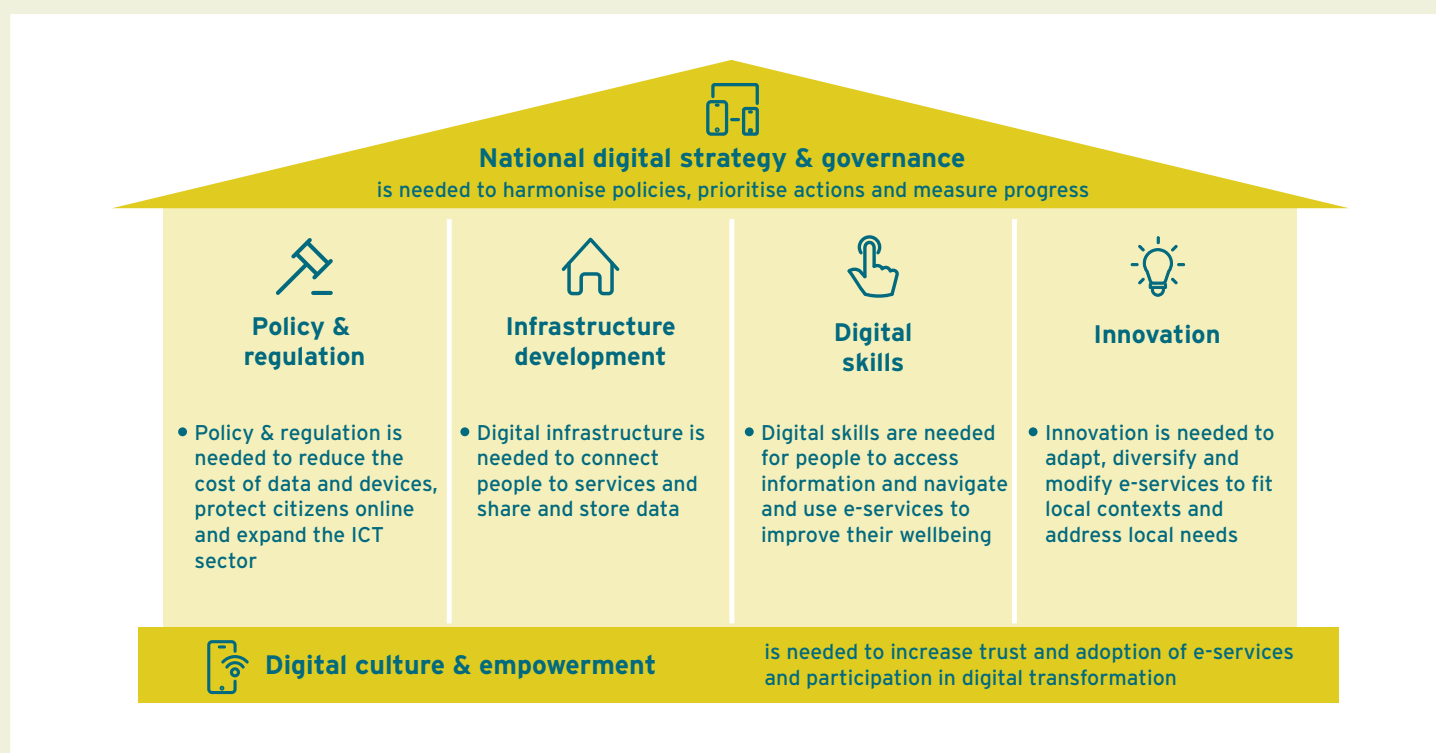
National digital strategy & governance
is needed to harmonise policies, prioritise actions and measure progress

Policy & regulation

• Policy & regulation is needed to reduce the cost of data and devices, protect citizens online and expand the ICT sector

Infrastructure development

• Digital infrastructure is needed to connect people to services and share and store data

Digital skills

• Digital skills are needed for people to access information and navigate and use e-services to improve their wellbeing

Innovation

• Innovation is needed to adapt, diversify and modify e-services to fit local contexts and address local needs

Digital culture & empowerment

is needed to increase trust and adoption of e-services and participation in digital transformation